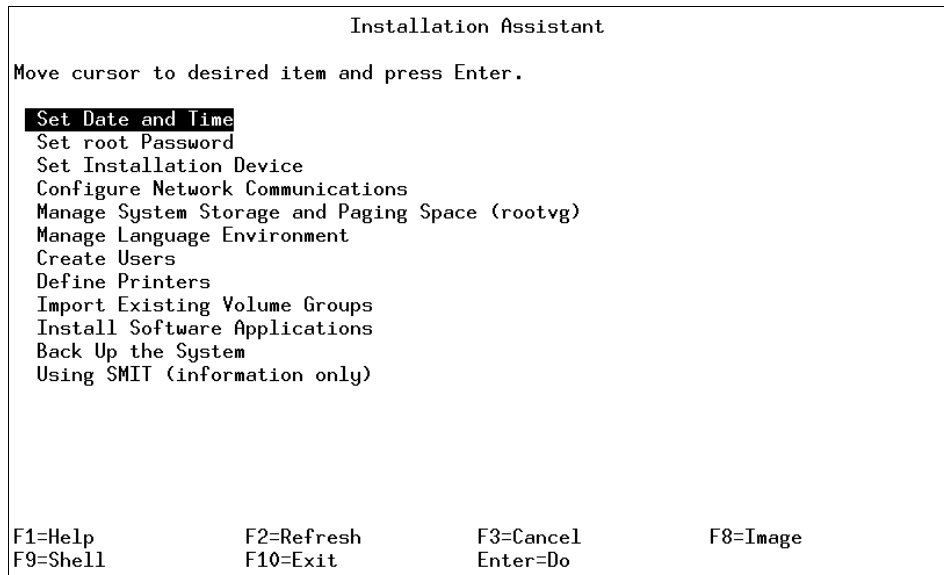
Installation Assistant

Move cursor to desired item and press Enter.

Set Date and Time
Set root Password
Set Installation Device
Configure Network Communications
Manage System Storage and Paging Space (rootvg)
Manage Language Environment
Create Users
Define Printers
Import Existing Volume Groups
Install Software Applications
Back Up the System
Using SMIT (information only)

F1=Help F2=Refresh F3=Cancel F8=Image
F9=Shell F10=Exit Enter=Do